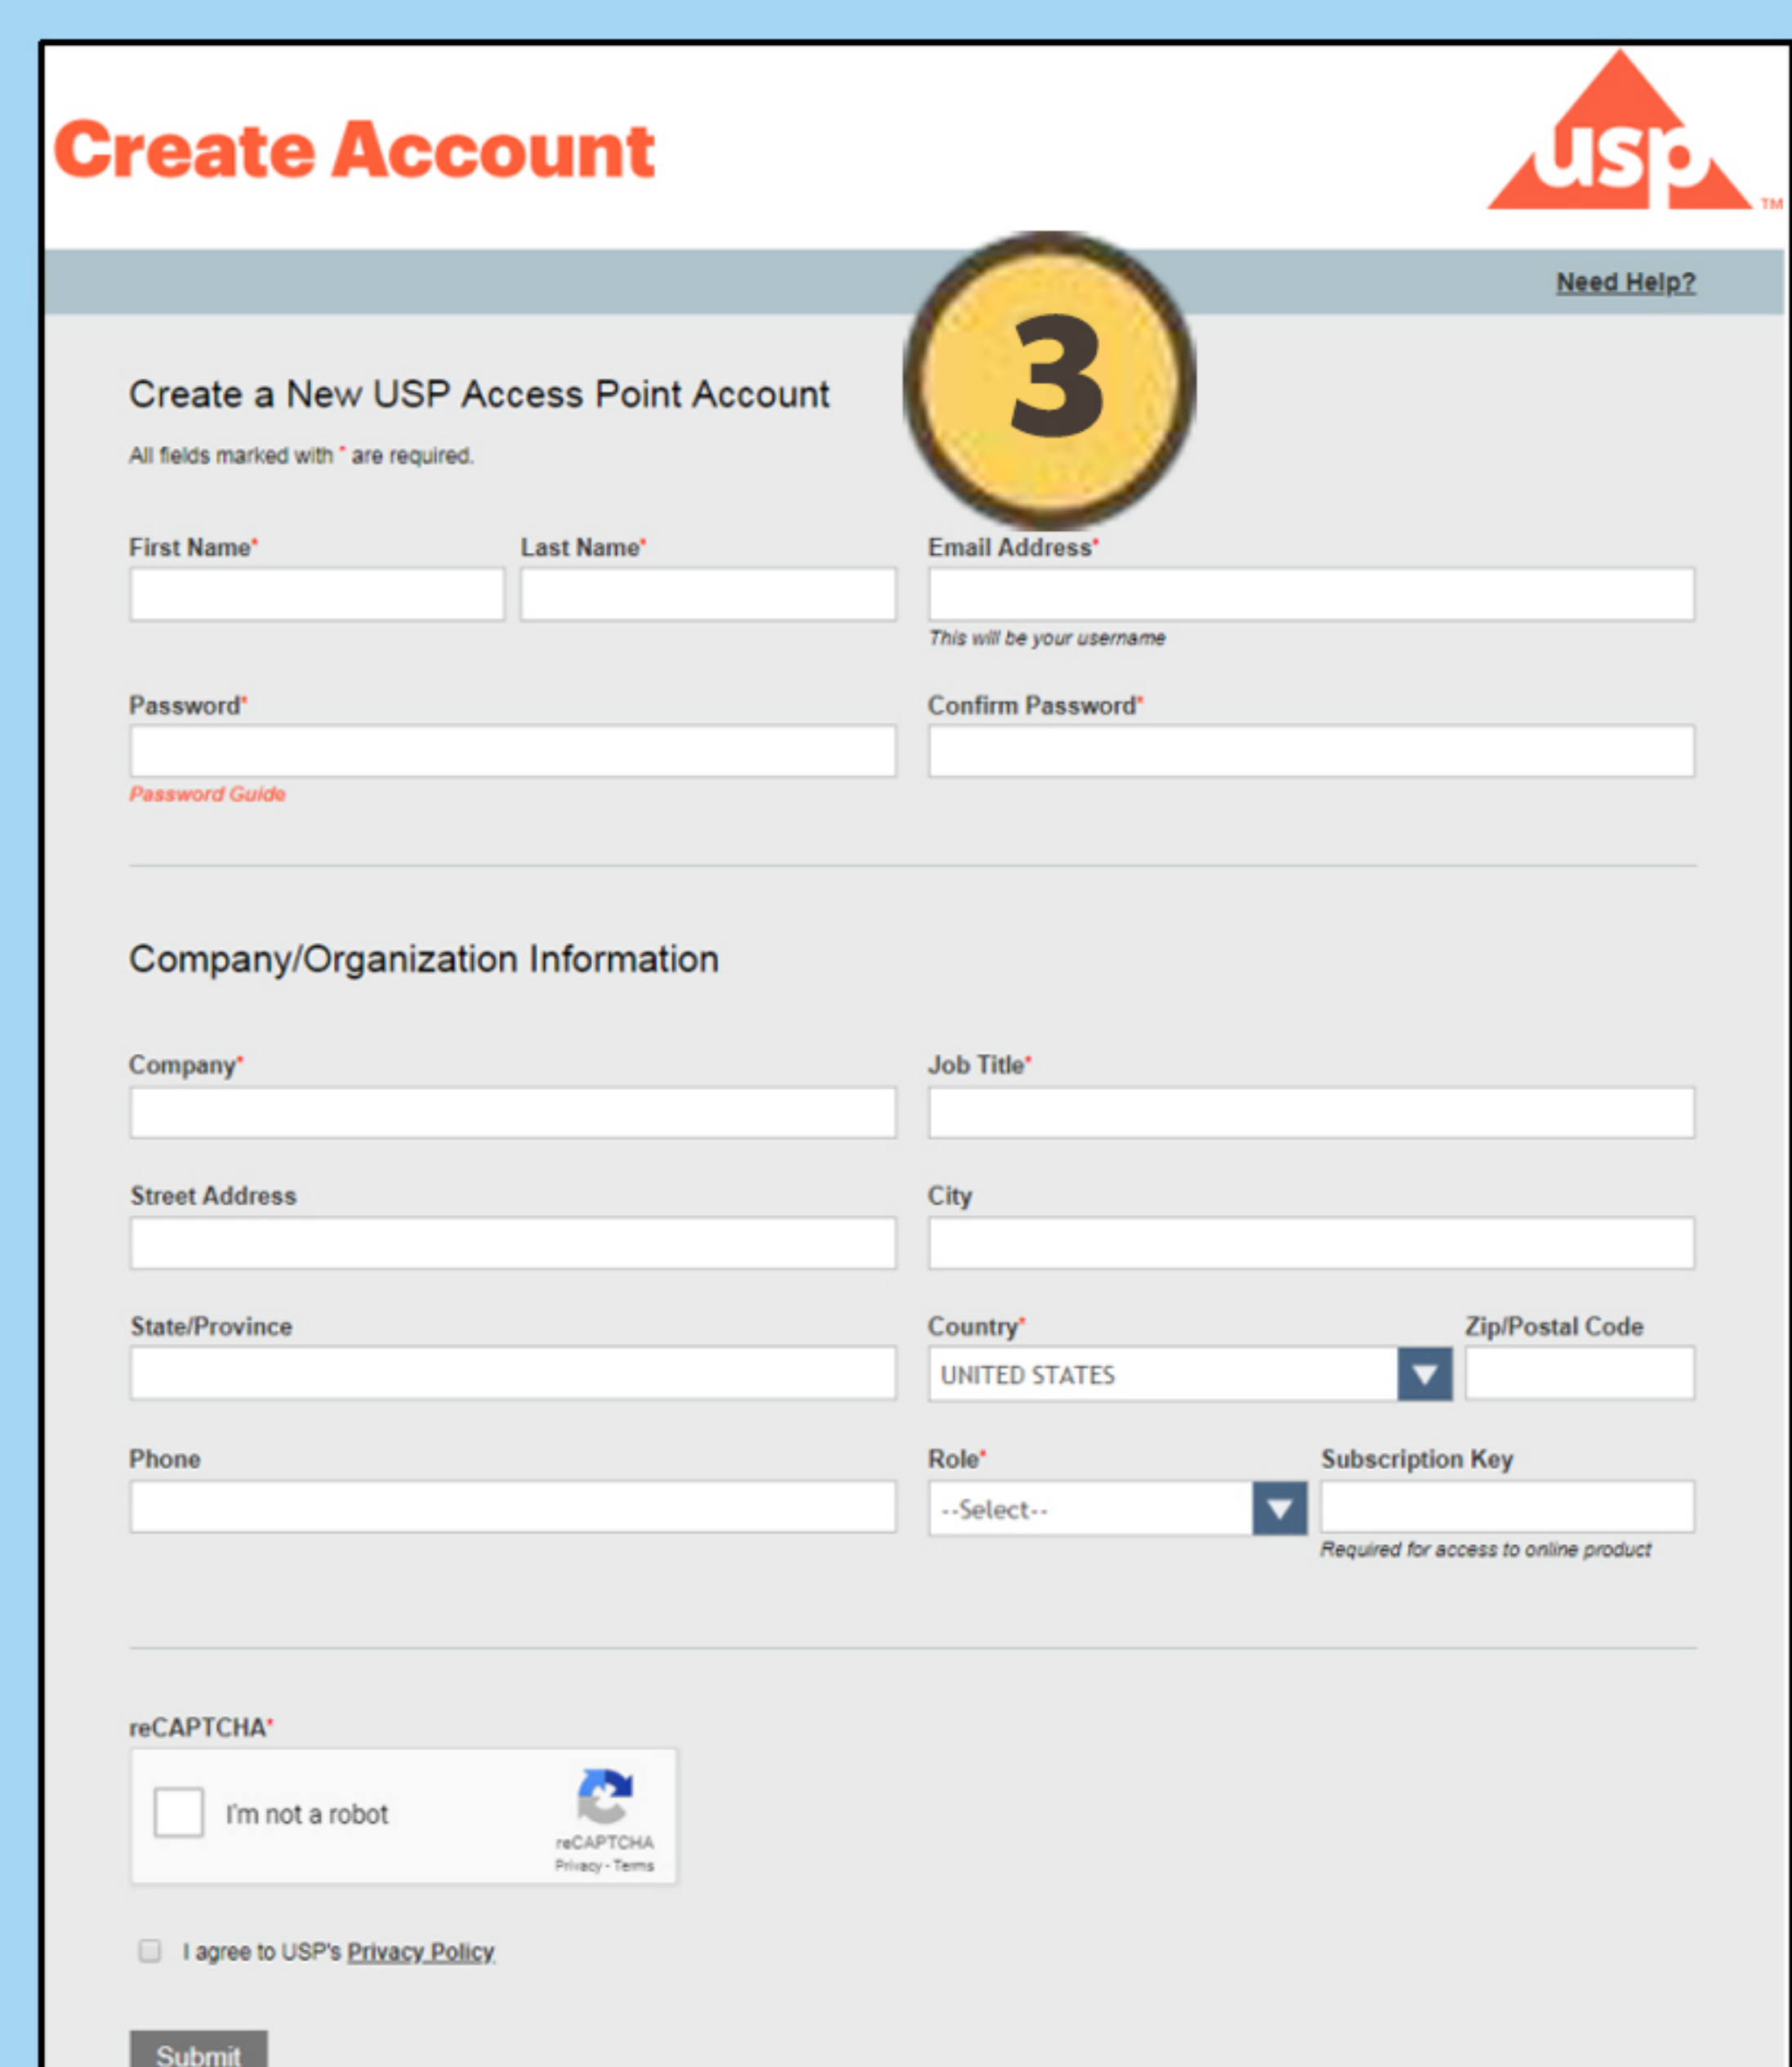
Create Account

usp™

Need Help?

3

Create a New USP Access Point Account

All fields marked with * are required.

First Name*

Last Name*

Email Address*

This will be your username

Password*

Password Guide

Confirm Password*

Company/Organization Information

Company*

Job Title*

Street Address

City

State/Province

Country*

UNITED STATES

Zip/Postal Code

Phone

Role*

--Select--

Subscription Key

Required for access to online product

reCAPTCHA*

I'm not a robot

reCAPTCHA
Privacy - Terms

I agree to USP's Privacy Policy

Submit